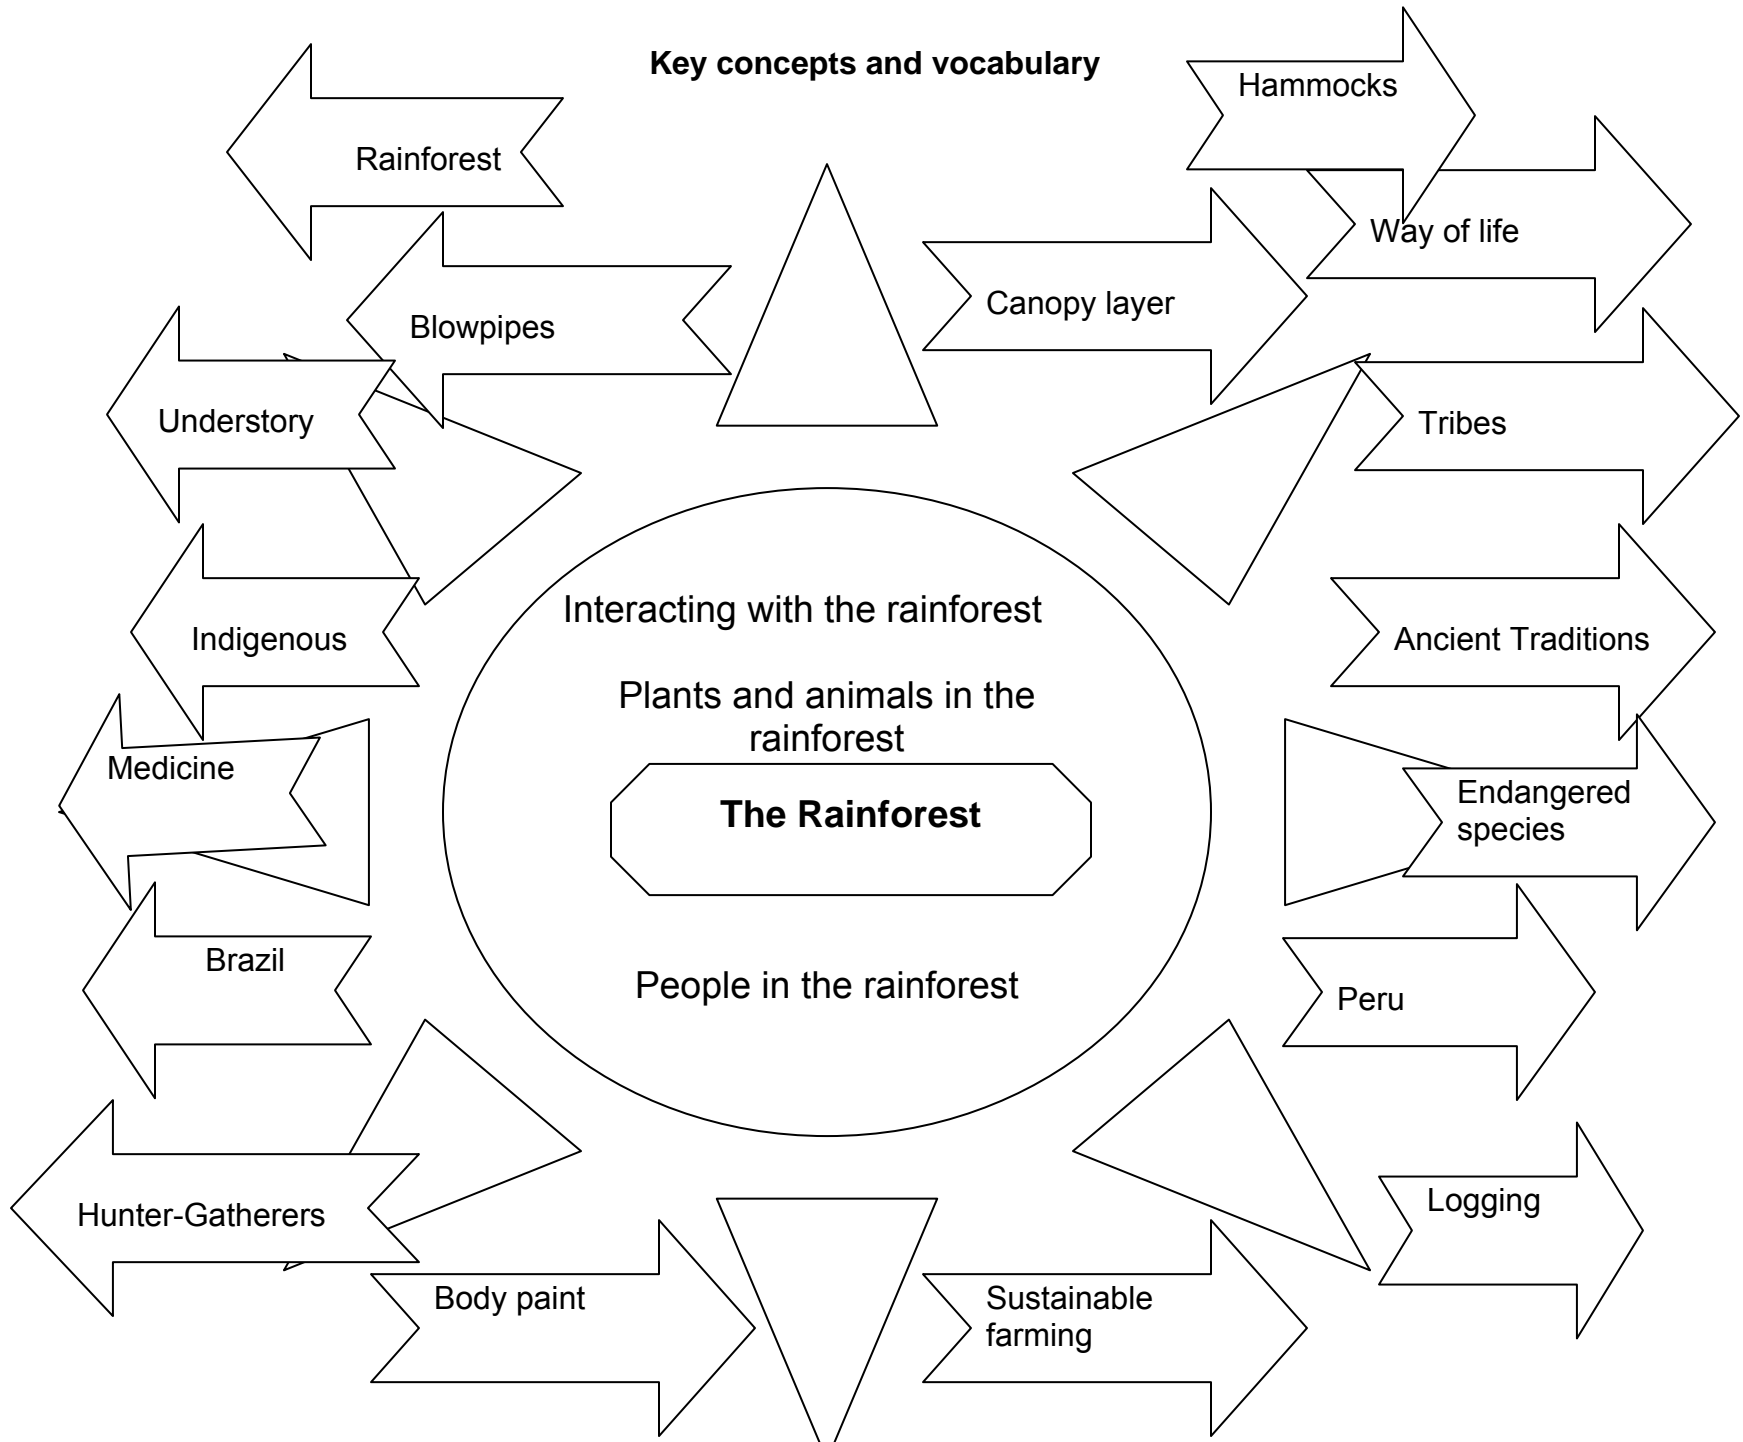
Key concepts and vocabulary

Rainforest

Hammocks

Way of life

Blowpipes

Canopy layer

Understory

Tribes

Indigenous

Ancient Traditions

Medicine

Endangered species

Brazil

Peru

Hunter-Gatherers

Logging

Body paint

Sustainable farming

Interacting with the rainforest

Plants and animals in the rainforest

The Rainforest

People in the rainforest